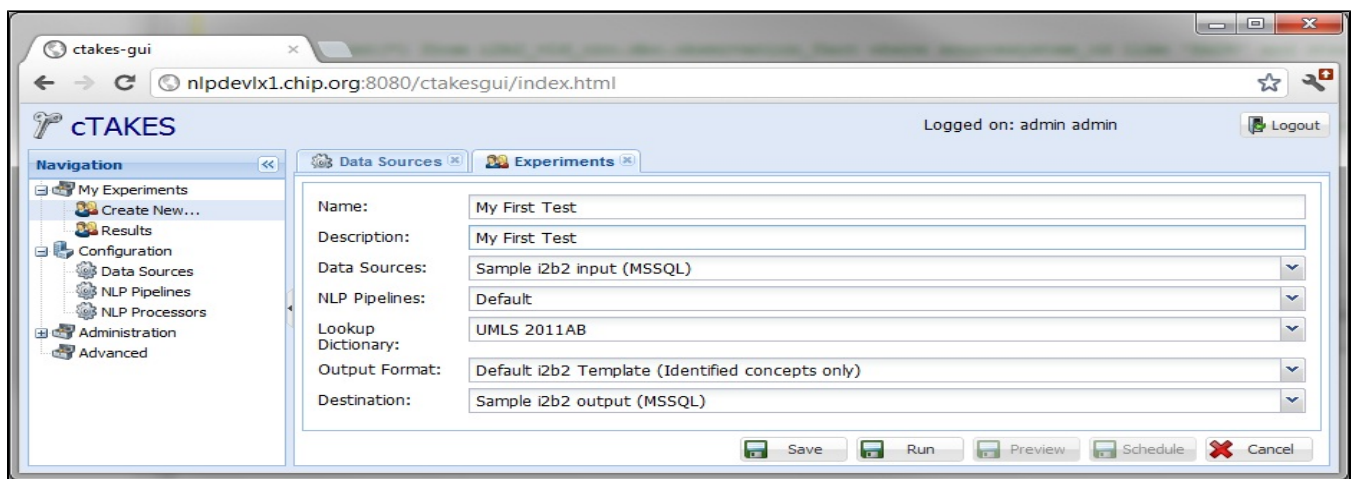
ctakes-gui

nlpdevlx1.chip.org:8080/ctakesgui/index.html

cTAKES

Logged on: admin admin

Logout

Navigation

My Experiments
Create New...
Results
Configuration
Data Sources
NLP Pipelines
NLP Processors
Administration
Advanced

Data Sources

Experiments

Name: My First Test

Description: My First Test

Data Sources: Sample i2b2 input (MSSQL)

NLP Pipelines: Default

Lookup Dictionary: UMLS 2011AB

Output Format: Default i2b2 Template (Identified concepts only)

Destination: Sample i2b2 output (MSSQL)

Save Run Preview Schedule Cancel